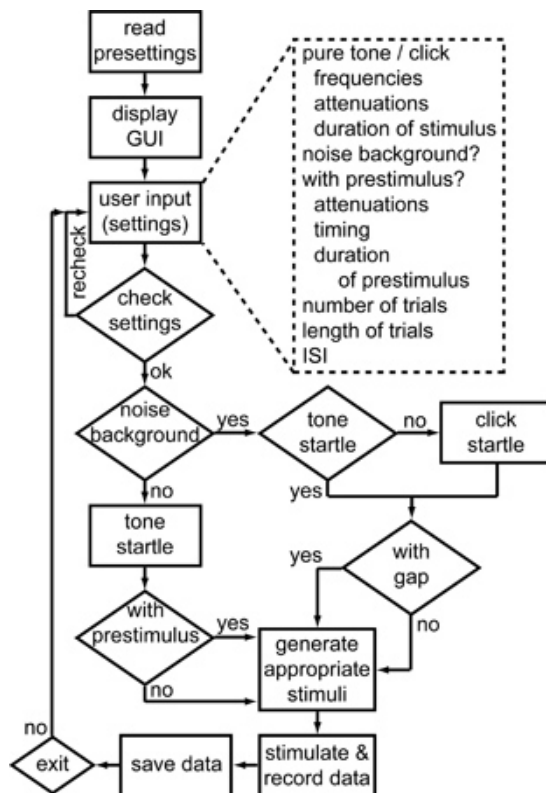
read presettings

display GUI

user input (settings)

pure tone / click
frequencies
attenuations
duration of stimulus
noise background?
with prestimulus?
attenuations
timing
duration
of prestimulus
number of trials
length of trials
ISI

recheck

check settings

ok

noise background

yes

tone startle

no

click startle

yes

no

tone startle

yes

with gap

with prestimulus

yes

generate appropriate stimuli

no

no

no

exit

save data

stimulate & record data